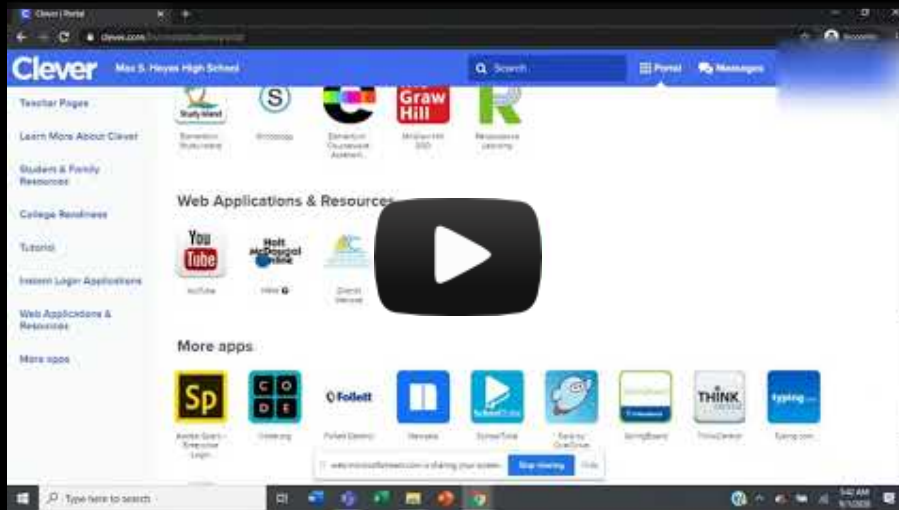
Clever | Portal

clever.com/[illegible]

Clever Max S. Hayes High School

Search

Portal Messages

Teacher Pages

Learn More About Clever

Student & Family Resources

College Readiness

Tutorial

Instant Login Applications

Web Applications & Resources

More apps

Study Island

Edmentum Study Island

Schoology

Edmentum Courseware

McGraw Hill

McGraw Hill SSO

Renaissance Learning

Web Applications & Resources

YouTube

Holt McDougal Online

HMH

District Website

More apps

Sp

Adobe Spark

CODE

Code.org

Follett

Follett Destiny

Newsela

SchoolTube

Sora by OverDrive

SpringBoard

THINK

ThinkCentral

typing.com

Typing.com

Stop sharing Hide

Type here to search